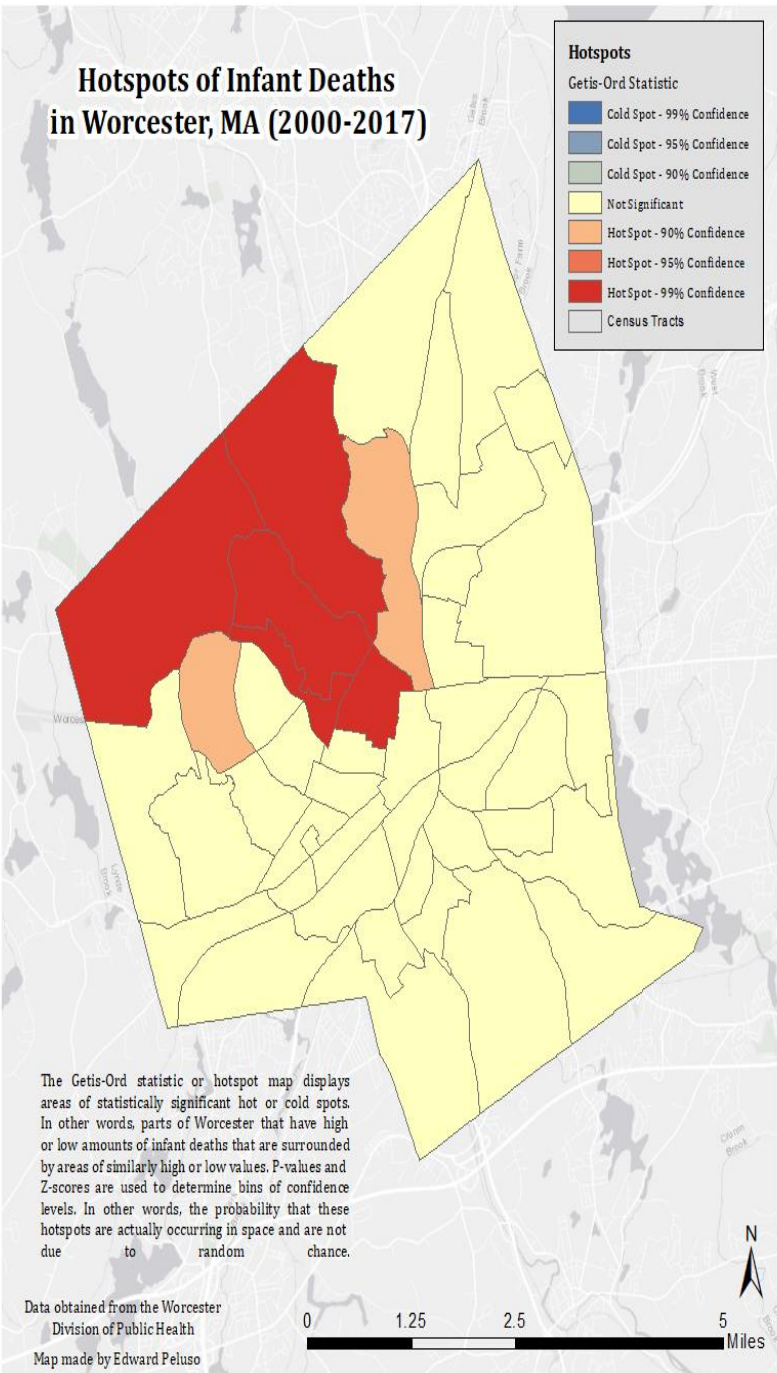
Hotspots of Infant Deaths in Worcester, MA (2000-2017)

Hotspots
Getis-Ord Statistic
Cold Spot - 99% Confidence
Cold Spot - 95% Confidence
Cold Spot - 90% Confidence
Not Significant
Hot Spot - 90% Confidence
Hot Spot - 95% Confidence
Hot Spot - 99% Confidence
Census Tracts

The Getis-Ord statistic or hotspot map displays areas of statistically significant hot or cold spots. In other words, parts of Worcester that have high or low amounts of infant deaths that are surrounded by areas of similarly high or low values. P-values and Z-scores are used to determine bins of confidence levels. In other words, the probability that these hotspots are actually occurring in space and are not due to random chance.

Data obtained from the Worcester Division of Public Health

Map made by Edward Peluso

0 1.25 2.5 5 Miles

N